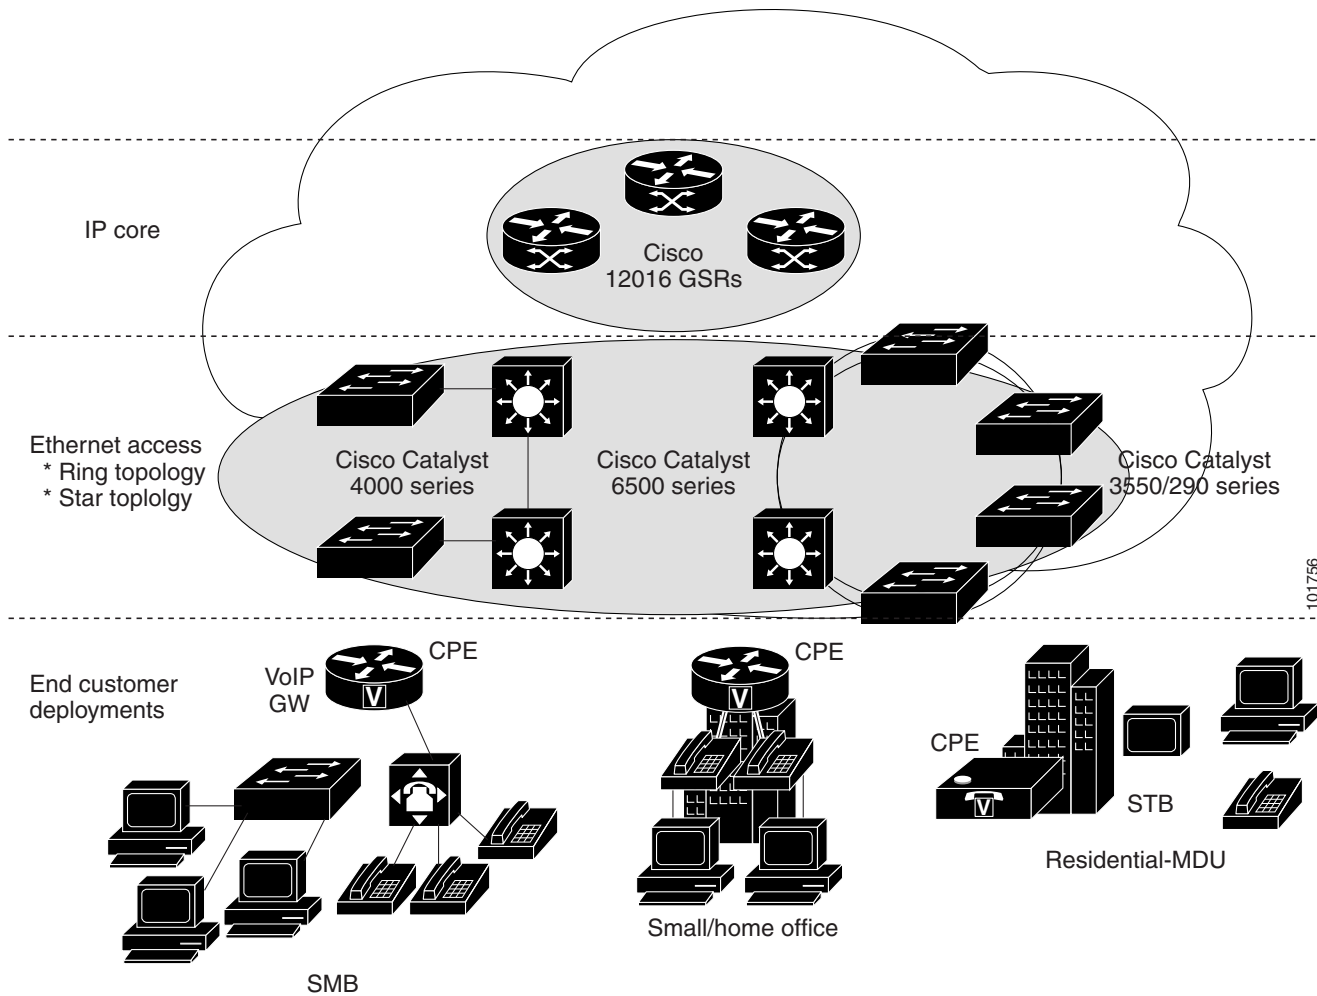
IP core

Cisco 12016 GSRs

Ethernet access
* Ring topology
* Star toplolgy

Cisco Catalyst 4000 series

Cisco Catalyst 6500 series

Cisco Catalyst 3550/290 series

101756

End customer deployments

VoIP GW

CPE

V

CPE

V

CPE

V

STB

SMB

Small/home office

Residential-MDU